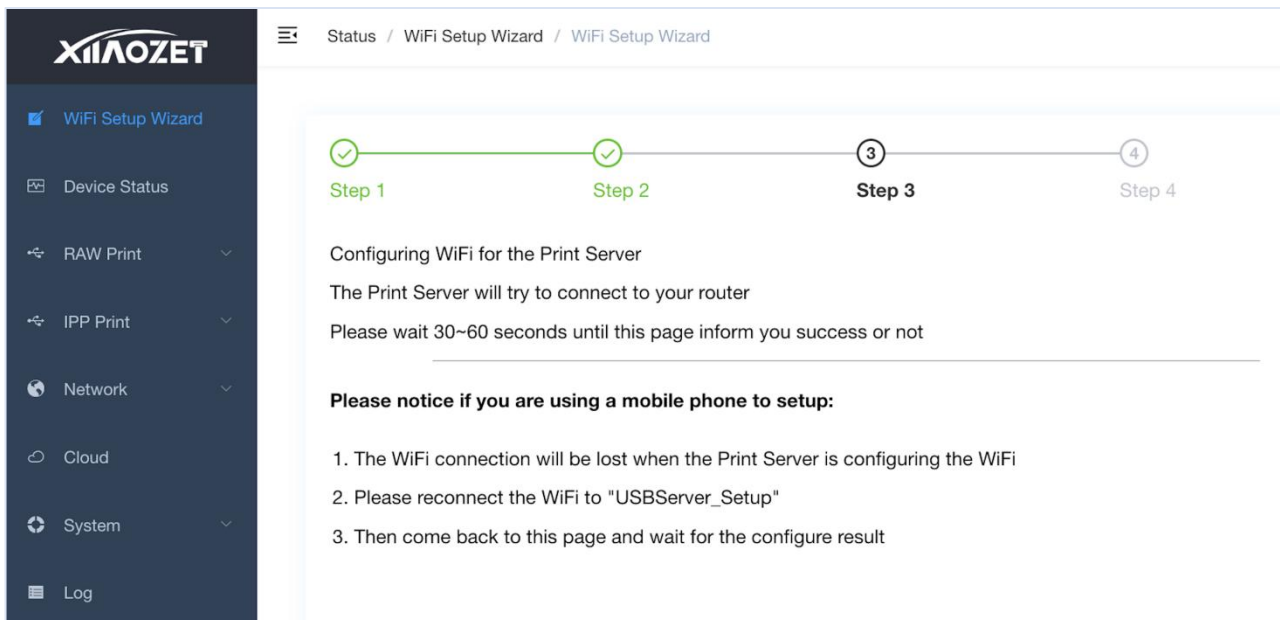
XIIAOZET

WiFi Setup Wizard

Device Status

RAW Print

IPP Print

Network

Cloud

System

Log

Status / WiFi Setup Wizard / WiFi Setup Wizard

Step 1 Step 2 3 Step 3 4 Step 4

Configuring WiFi for the Print Server

The Print Server will try to connect to your router

Please wait 30~60 seconds until this page inform you success or not

**Please notice if you are using a mobile phone to setup:**

1. The WiFi connection will be lost when the Print Server is configuring the WiFi
2. Please reconnect the WiFi to "USBServer_Setup"
3. Then come back to this page and wait for the configure result